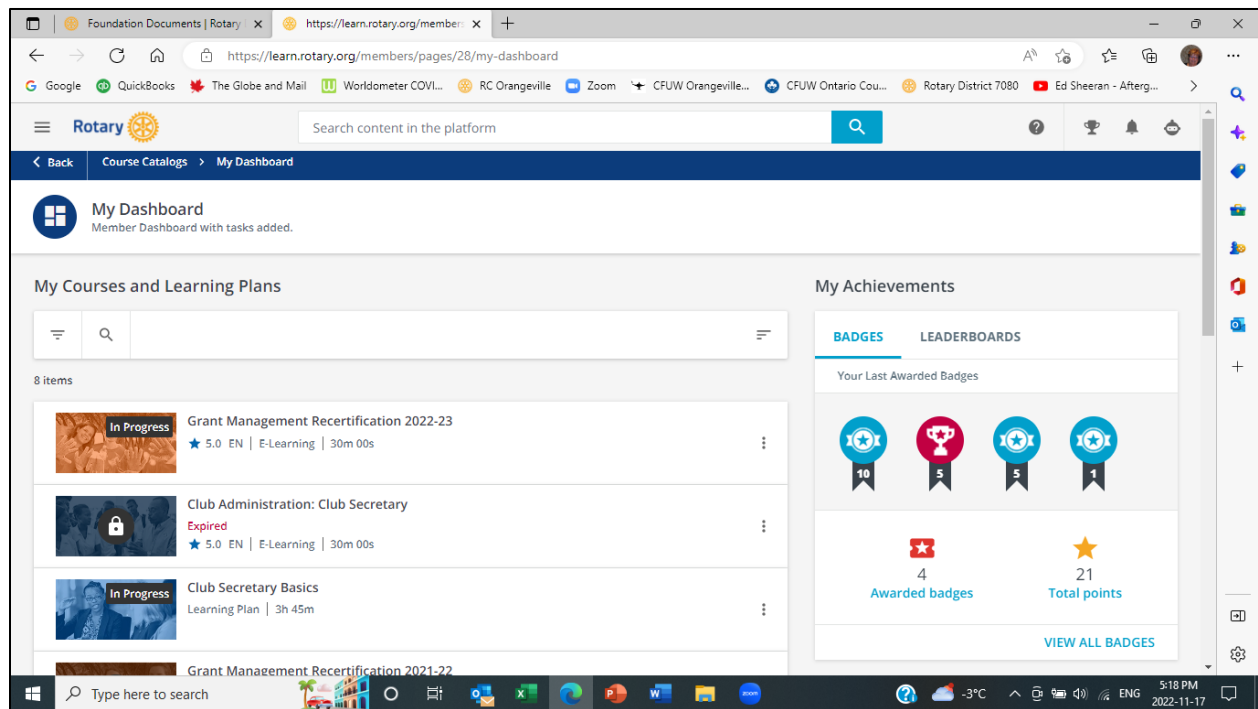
Foundation Documents | Rotary
https://learn.rotary.org/member
https://learn.rotary.org/members/pages/28/my-dashboard
Google QuickBooks The Globe and Mail Worldometer COVI... RC Orangeville Zoom CFUW Orangeville... CFUW Ontario Cou... Rotary District 7080 Ed Sheeran - Afterg...

Rotary
Search content in the platform

Back Course Catalogs > My Dashboard

My Dashboard
Member Dashboard with tasks added.

My Courses and Learning Plans

8 items

In Progress
Grant Management Recertification 2022-23
5.0 EN | E-Learning | 30m 00s

Club Administration: Club Secretary
Expired
5.0 EN | E-Learning | 30m 00s

In Progress
Club Secretary Basics
Learning Plan | 3h 45m

Grant Management Recertification 2021-22

My Achievements

BADGES LEADERBOARDS

Your Last Awarded Badges

10 5 5 1

4
Awarded badges

21
Total points

VIEW ALL BADGES

Type here to search
-3°C ENG 5:18 PM 2022-11-17